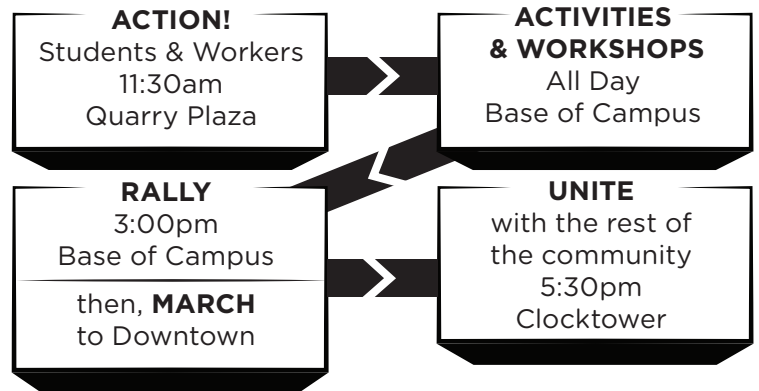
ACTION!
Students & Workers
11:30am
Quarry Plaza

ACTIVITIES & WORKSHOPS
All Day
Base of Campus

RALLY
3:00pm
Base of Campus

then, MARCH to Downtown

UNITE
with the rest of the community
5:30pm
Clocktower